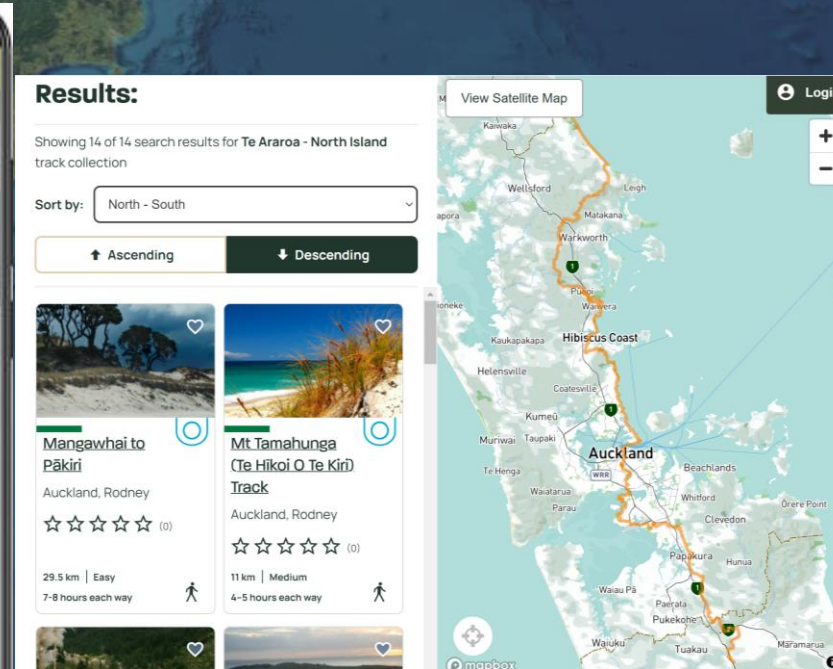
Results:

Showing 14 of 14 search results for **Te Araroa - North Island** track collection

Sort by: North - South

Ascending

Descending

Mangawhai to Pākiri

Auckland, Rodney

☆☆☆☆☆ (0)

29.5 km | Easy

7-8 hours each way

Mt Tamahunga (Te Hikoi O Te Kiri) Track

Auckland, Rodney

☆☆☆☆☆ (0)

11 km | Medium

4-5 hours each way

View Satellite Map

Logi

+

−

Kaiwaka

Wellsford

Leigh

Matakana

Warkworth

Puhoi

Waiwera

Kaukapakapa

Hibiscus Coast

Helensville

Coatesville

Kumeū

Muriwai

Taupaki

Auckland

Te Henga

Waiatarua

Parau

Beachlands

Whitford

Ōrere Point

Clevedon

Papakura

Hunua

Waiau Pā

Paerata

Pukekohe

Waiuku

Tuakau

Maramarua

mapbox